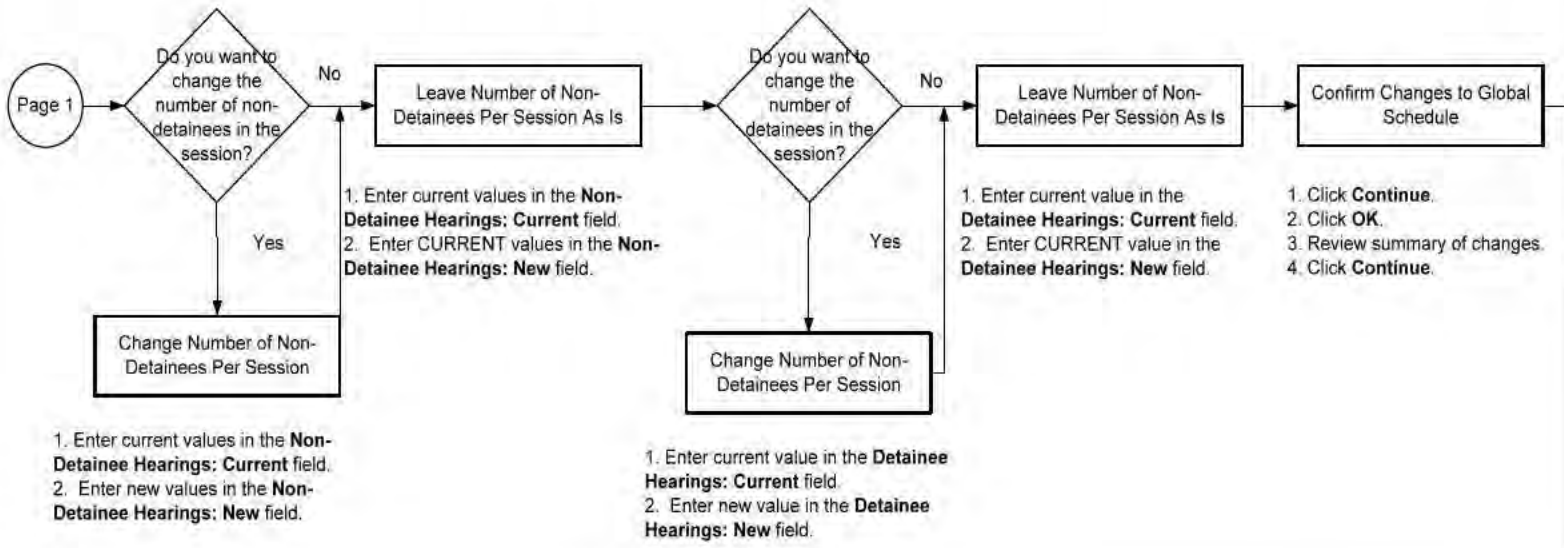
Page 1

Do you want to change the number of non-detainees in the session?

No

Leave Number of Non-Detainees Per Session As Is

1. Enter current values in the **Non-Detainee Hearings: Current** field.
2. Enter CURRENT values in the **Non-Detainee Hearings: New** field.

Yes

Change Number of Non-Detainees Per Session

1. Enter current values in the **Non-Detainee Hearings: Current** field.
2. Enter new values in the **Non-Detainee Hearings: New** field.

Do you want to change the number of detainees in the session?

No

Leave Number of Non-Detainees Per Session As Is

1. Enter current value in the **Detainee Hearings: Current** field.
2. Enter CURRENT value in the **Detainee Hearings: New** field.

Yes

Change Number of Non-Detainees Per Session

1. Enter current value in the **Detainee Hearings: Current** field.
2. Enter new value in the **Detainee Hearings: New** field.

Confirm Changes to Global Schedule

1. Click **Continue**.
2. Click **OK**.
3. Review summary of changes.
4. Click **Continue**.